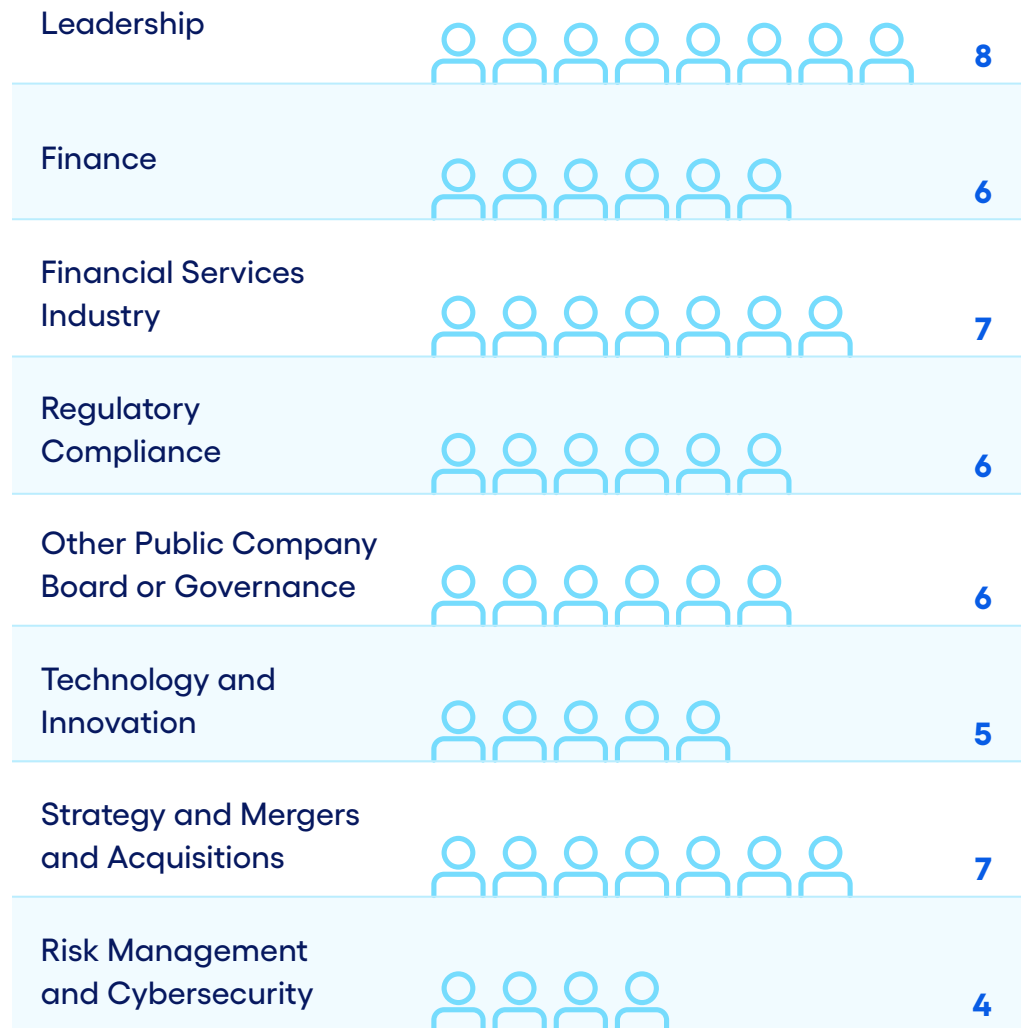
| | |
|---|---|
| Leadership | 8 |
| Finance | 6 |
| Financial Services Industry | 7 |
| Regulatory Compliance | 6 |
| Other Public Company Board or Governance | 6 |
| Technology and Innovation | 5 |
| Strategy and Mergers and Acquisitions | 7 |
| Risk Management and Cybersecurity | 4 |